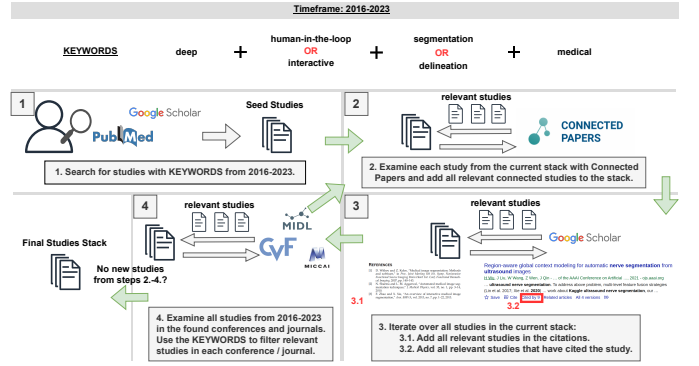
Timeframe: 2016-2023

KEYWORDS deep + human-in-the-loop OR interactive + segmentation OR delineation + medical

1

Google Scholar

PubMed

Seed Studies

1. Search for studies with KEYWORDS from 2016-2023.

2

relevant studies

CONNECTED PAPERS

2. Examine each study from the current stack with Connected Papers and add all relevant connected studies to the stack.

4

relevant studies

MIDL

CVF

MICCAI

Final Studies Stack

No new studies from steps 2.-4.?

4. Examine all studies from 2016-2023 in the found conferences and journals. Use the KEYWORDS to filter relevant studies in each conference / journal.

3

relevant studies

Google Scholar

References

Region-aware global context modeling for automatic nerve segmentation from ultrasound images

3.1

3.2

Save Cite Cited by Related articles All 4 versions

3. Iterate over all studies in the current stack:
3.1. Add all relevant studies in the citations.
3.2. Add all relevant studies that have cited the study.